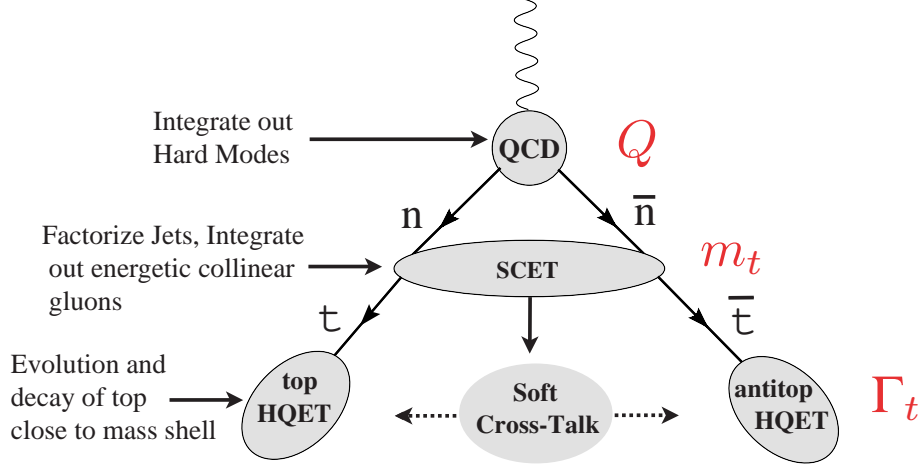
Integrate out Hard Modes

QCD

$Q$

n

$\bar{\text{n}}$

Factorize Jets, Integrate out energetic collinear gluons

SCET

$m_t$

t

$\bar{\text{t}}$

Evolution and decay of top close to mass shell

top HQET

Soft Cross-Talk

antitop HQET

$\Gamma_t$